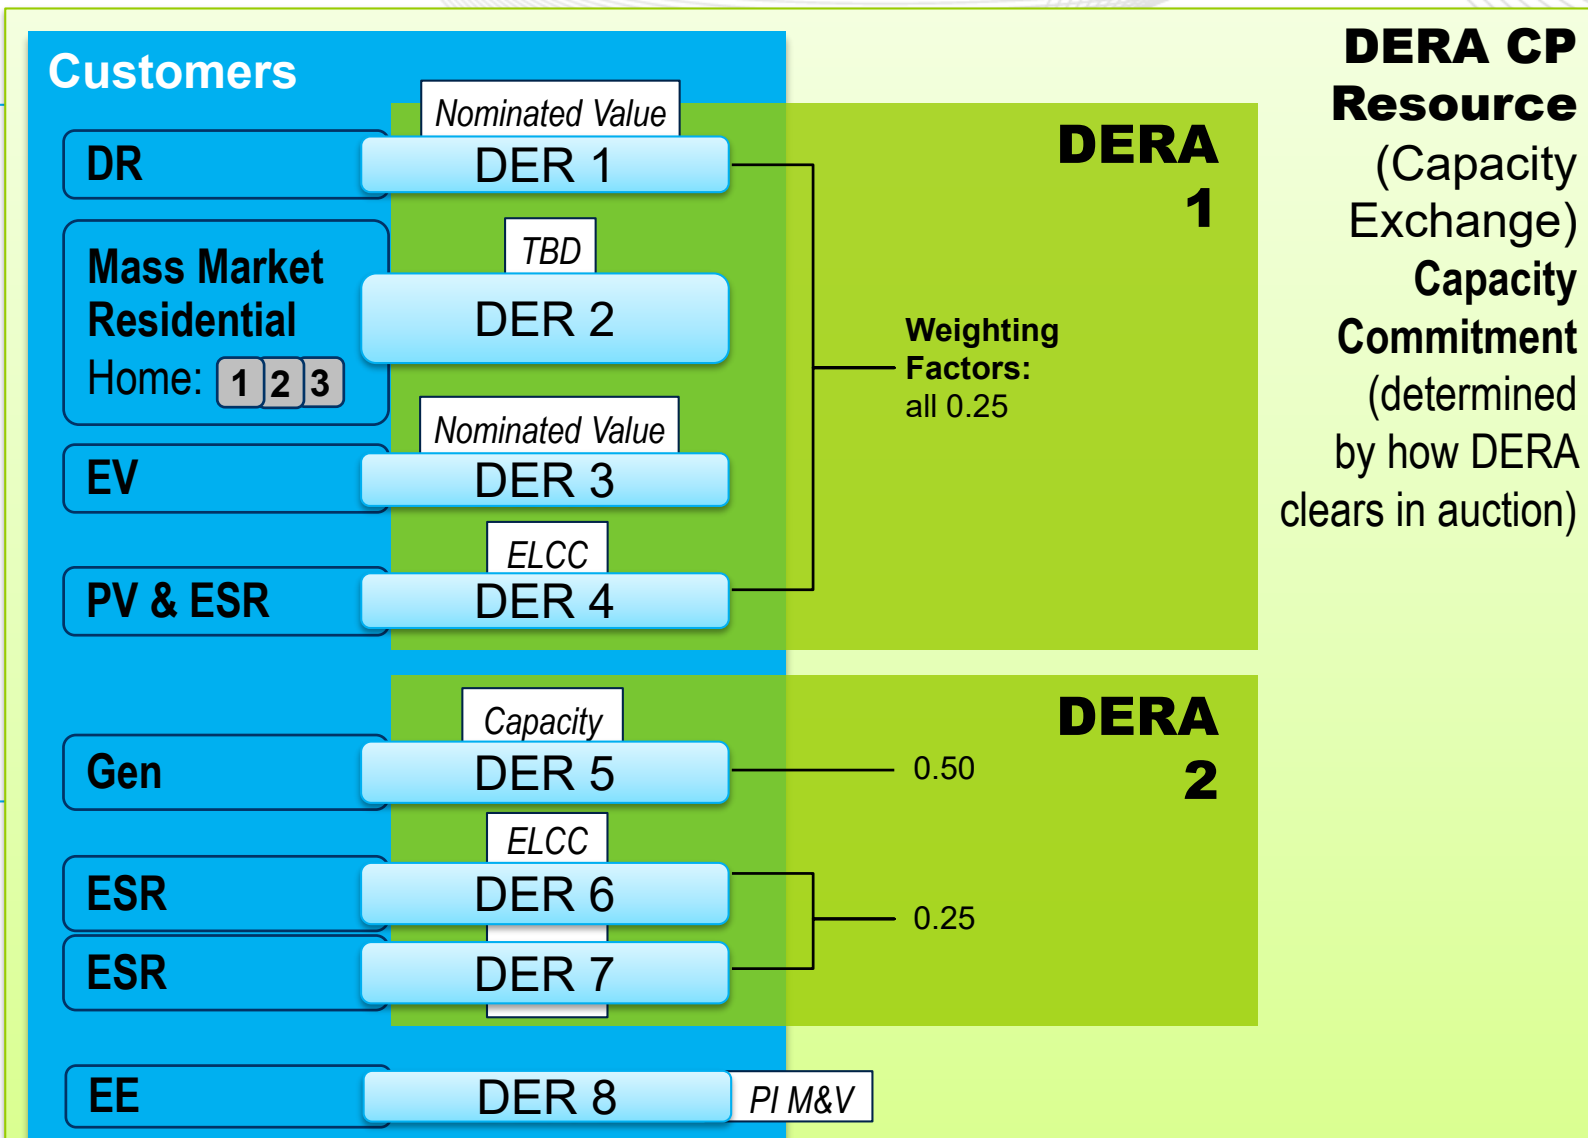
Customers

DR
Nominated Value
DER 1

Mass Market Residential
Home: 1 2 3
TBD
DER 2

EV
Nominated Value
DER 3

PV & ESR
ELCC
DER 4

DERA 1

Weighting Factors:
all 0.25

Gen
Capacity
DER 5
0.50

ESR
ELCC
DER 6

ESR
DER 7
0.25

DERA 2

EE
DER 8
PI M&V

DERA CP Resource (Capacity Exchange) Capacity Commitment (determined by how DERA clears in auction)